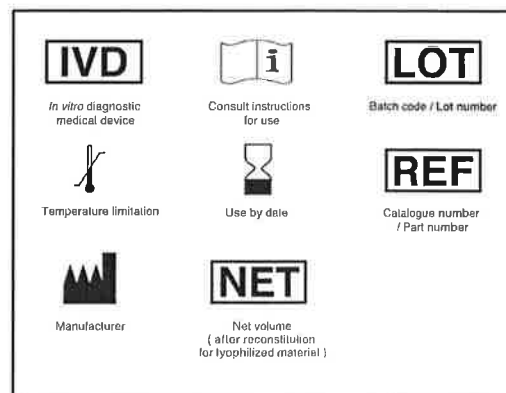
IVD
In vitro diagnostic medical device

i
Consult instructions for use

LOT
Batch code / Lot number

Temperature limitation

Use by date

REF
Catalogue number / Part number

Manufacturer

NET
Net volume ( after reconstitution for lyophilized material )